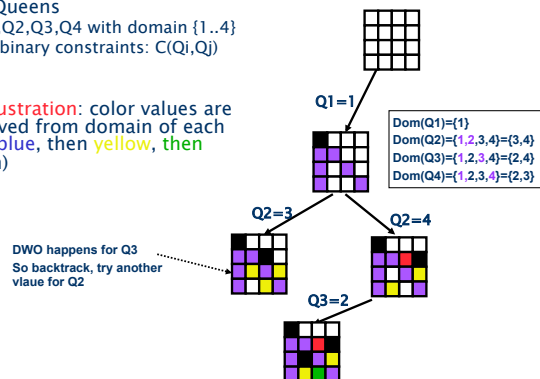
Queens
Q2,Q3,Q4 with domain {1..4}
binary constraints: C(Qi,Qj)

ustration: color values are
ved from domain of each
lue, then yellow, then
)

Q1=1

Dom(Q1)={1}
Dom(Q2)={1,2,3,4}={3,4}
Dom(Q3)={1,2,3,4}={2,4}
Dom(Q4)={1,2,3,4}={2,3}

Q2=3

Q2=4

DWO happens for Q3
So backtrack, try another vlaue for Q2

Q3=2